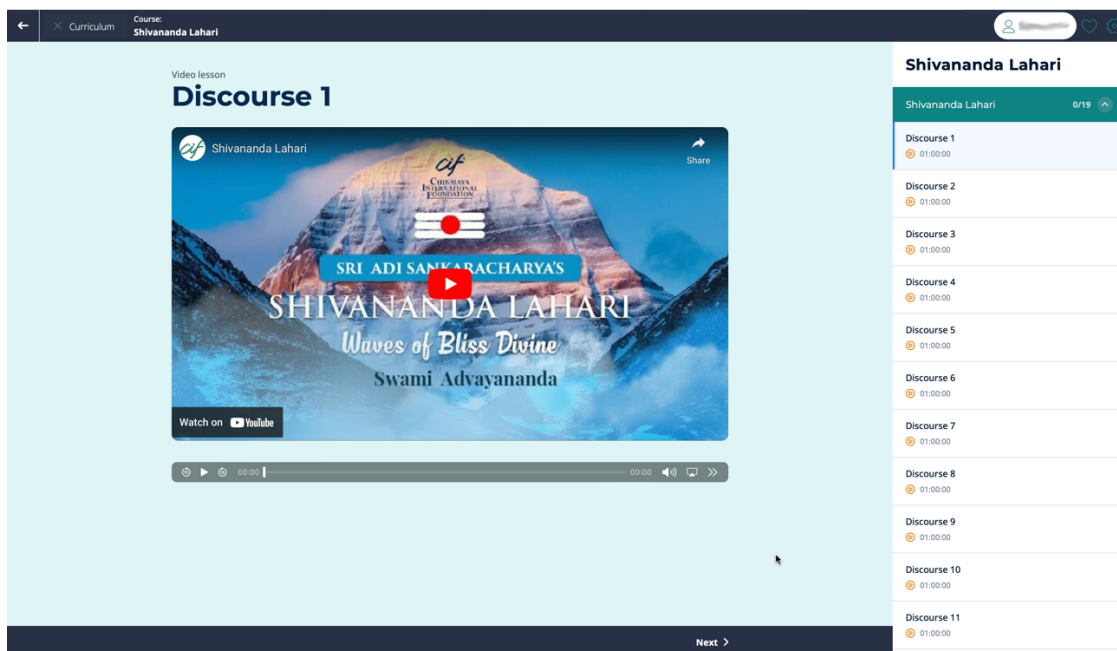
Curriculum
Course:
Shivananda Lahari

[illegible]

Video lesson
Discourse 1

Shivananda Lahari
Share
cif
CHINMAYA INTERNATIONAL FOUNDATION
SRI ADI SANKARACHARYA'S
SHIVANANDA LAHARI
Waves of Bliss Divine
Swami Advayananda
Watch on YouTube

00:00 00:00

Next

Shivananda Lahari
Shivananda Lahari 0/19
Discourse 1
01:00:00
Discourse 2
01:00:00
Discourse 3
01:00:00
Discourse 4
01:00:00
Discourse 5
01:00:00
Discourse 6
01:00:00
Discourse 7
01:00:00
Discourse 8
01:00:00
Discourse 9
01:00:00
Discourse 10
01:00:00
Discourse 11
01:00:00